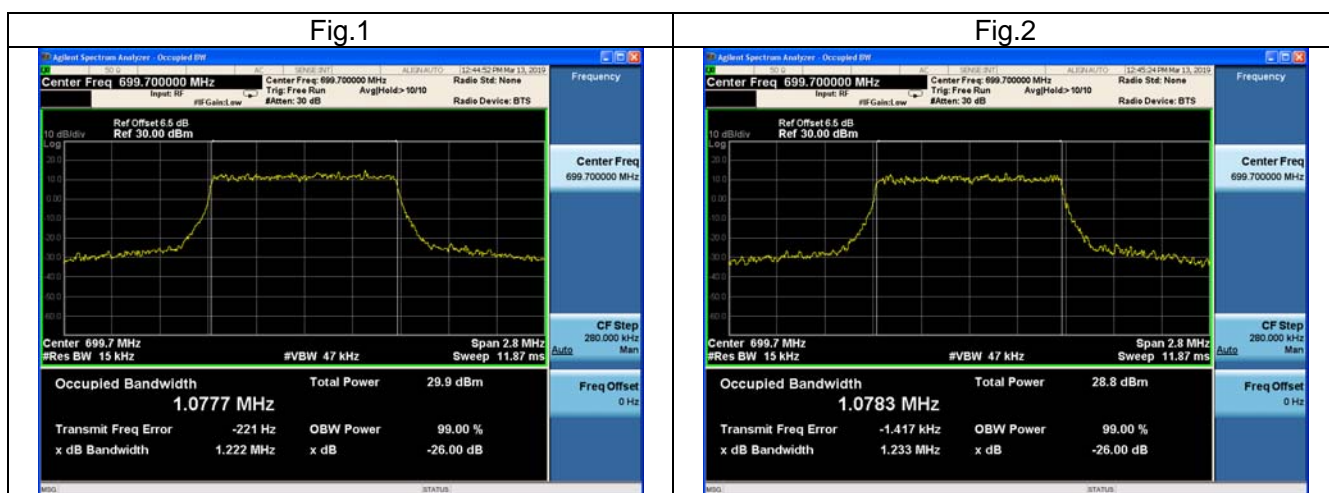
| Fig.1 | Fig.2 |
|---|---|
| | |

Agilent Spectrum Analyzer - Occupied BW

RF 50 Ω AC SENSE:INT ALIGN AUTO 12:44:52 PM Mar 13, 2019

Center Freq 699.700000 MHz

Input: RF #IFGain:Low

Center Freq: 699.700000 MHz

Trig: Free Run Avg|Hold:>10/10

#Atten: 30 dB

Radio Std: None

Radio Device: BTS

Frequency

Ref Offset 6.5 dB

10 dB/div Ref 30.00 dBm

Log

20.0

10.0

0.00

-10.0

-20.0

-30.0

-40.0

-50.0

-60.0

Center Freq

699.700000 MHz

Center 699.7 MHz

#Res BW 15 kHz

#VBW 47 kHz

Span 2.8 MHz

Sweep 11.87 ms

CF Step

280.000 kHz

Auto Man

Occupied Bandwidth

1.0777 MHz

Total Power 29.9 dBm

Transmit Freq Error -221 Hz

OBW Power 99.00 %

x dB Bandwidth 1.222 MHz

x dB -26.00 dB

Freq Offset

0 Hz

MSG

STATUS

Agilent Spectrum Analyzer - Occupied BW

RF 50 Ω AC SENSE:INT ALIGN AUTO 12:45:24 PM Mar 13, 2019

Center Freq 699.700000 MHz

Input: RF #IFGain:Low

Center Freq: 699.700000 MHz

Trig: Free Run Avg|Hold:>10/10

#Atten: 30 dB

Radio Std: None

Radio Device: BTS

Frequency

Ref Offset 6.5 dB

10 dB/div Ref 30.00 dBm

Log

20.0

10.0

0.00

-10.0

-20.0

-30.0

-40.0

-50.0

-60.0

Center Freq

699.700000 MHz

Center 699.7 MHz

#Res BW 15 kHz

#VBW 47 kHz

Span 2.8 MHz

Sweep 11.87 ms

CF Step

280.000 kHz

Auto Man

Occupied Bandwidth

1.0783 MHz

Total Power 28.8 dBm

Transmit Freq Error -1.417 kHz

OBW Power 99.00 %

x dB Bandwidth 1.233 MHz

x dB -26.00 dB

Freq Offset

0 Hz

MSG

STATUS